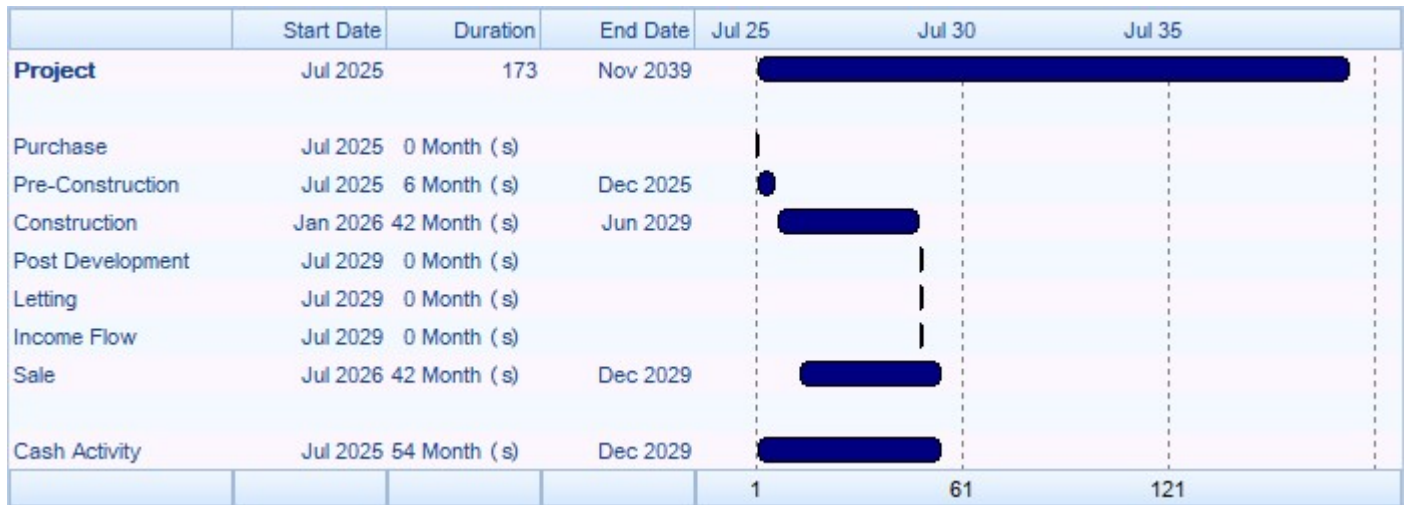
|  | Start Date | Duration | End Date | Jul 25 Jul 30 Jul 35 |
|---|---|---|---|---|
| **Project** | Jul 2025 | 173 | Nov 2039 | |
| | | | | |
| Purchase | Jul 2025 | 0 Month (s) | | |
| Pre-Construction | Jul 2025 | 6 Month (s) | Dec 2025 | |
| Construction | Jan 2026 | 42 Month (s) | Jun 2029 | |
| Post Development | Jul 2029 | 0 Month (s) | | |
| Letting | Jul 2029 | 0 Month (s) | | |
| Income Flow | Jul 2029 | 0 Month (s) | | |
| Sale | Jul 2026 | 42 Month (s) | Dec 2029 | |
| | | | | |
| Cash Activity | Jul 2025 | 54 Month (s) | Dec 2029 | |
| | | | | 1 61 121 |